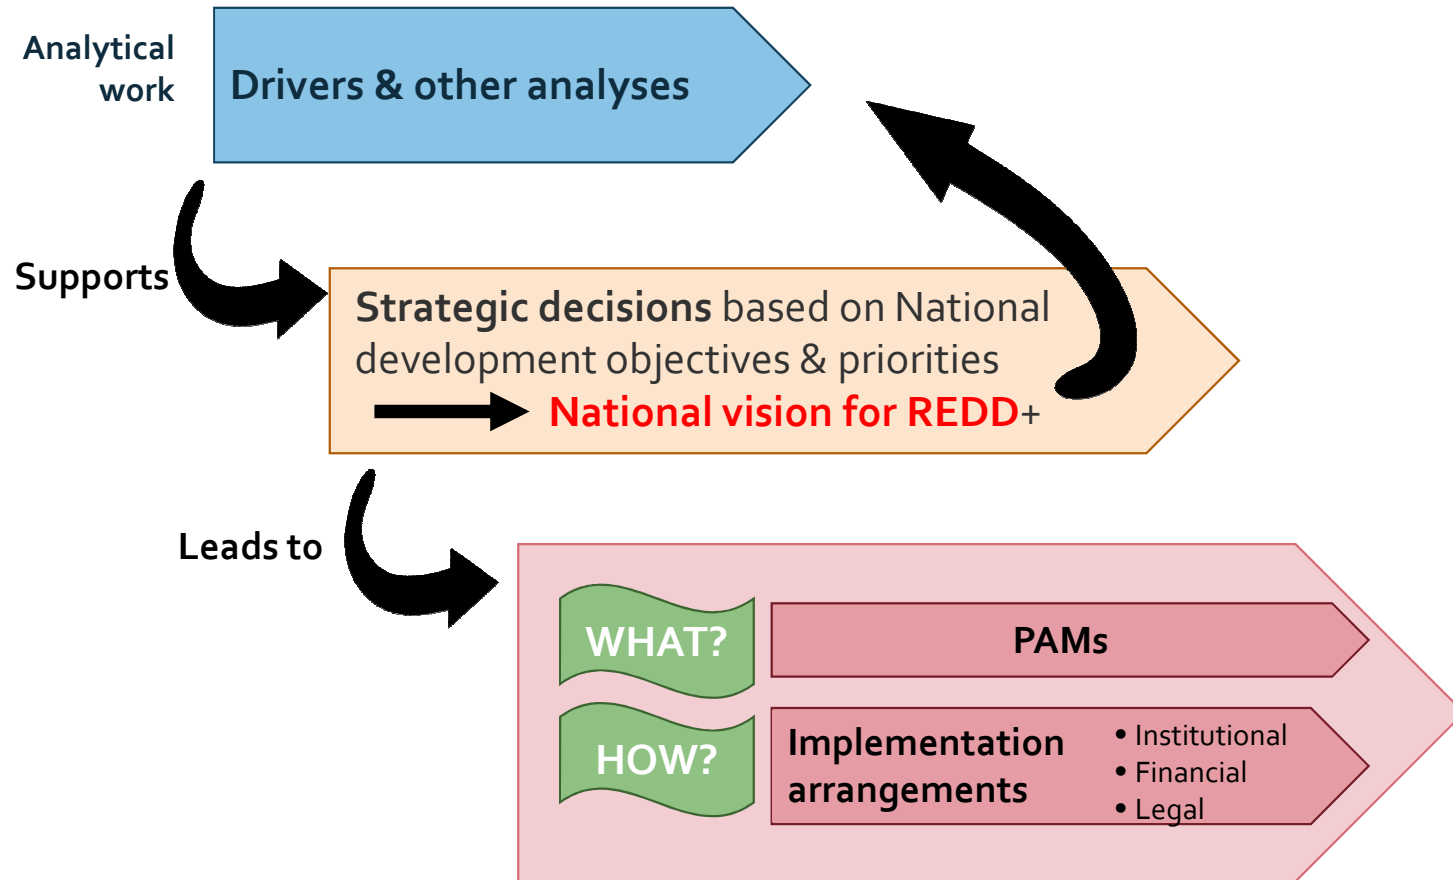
Analytical work

Drivers & other analyses

Supports

Strategic decisions based on National development objectives & priorities

National vision for REDD+

Leads to

WHAT?

PAMs

HOW?

Implementation arrangements

• Institutional
• Financial
• Legal